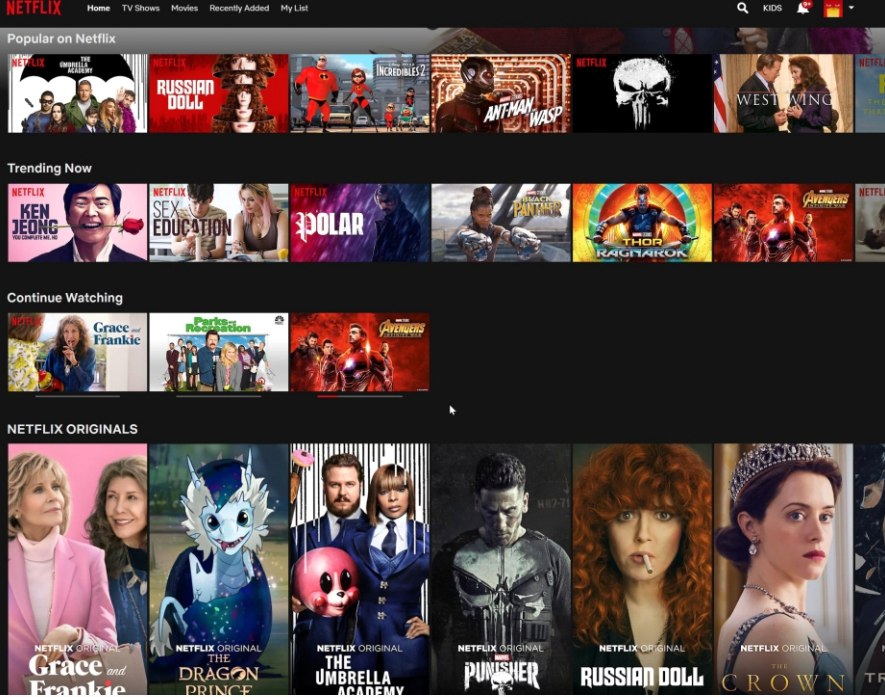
NETFLIX Home TV Shows Movies Recently Added My List

KIDS 9+

Popular on Netflix

NETFLIX THE UMBRELLA ACADEMY

NETFLIX RUSSIAN DOLL

INCREDIBLES 2

ANT-MAN AND THE WASP

NETFLIX

WEST WING

Trending Now

NETFLIX KEN JEONG YOU COMPLETE ME, HO

NETFLIX SEX EDUCATION

NETFLIX POLAR

BLACK PANTHER

THOR RAGNAROK

AVENGERS INFINITY WAR

Continue Watching

NETFLIX Grace and Frankie

Parks and Recreation

AVENGERS INFINITY WAR

NETFLIX ORIGINALS

NETFLIX ORIGINAL Grace and Frankie

NETFLIX ORIGINAL THE DRAGON PRINCE

NETFLIX ORIGINAL THE UMBRELLA ACADEMY

NETFLIX ORIGINAL PUNISHER

NETFLIX ORIGINAL RUSSIAN DOLL

NETFLIX ORIGINAL THE CROWN